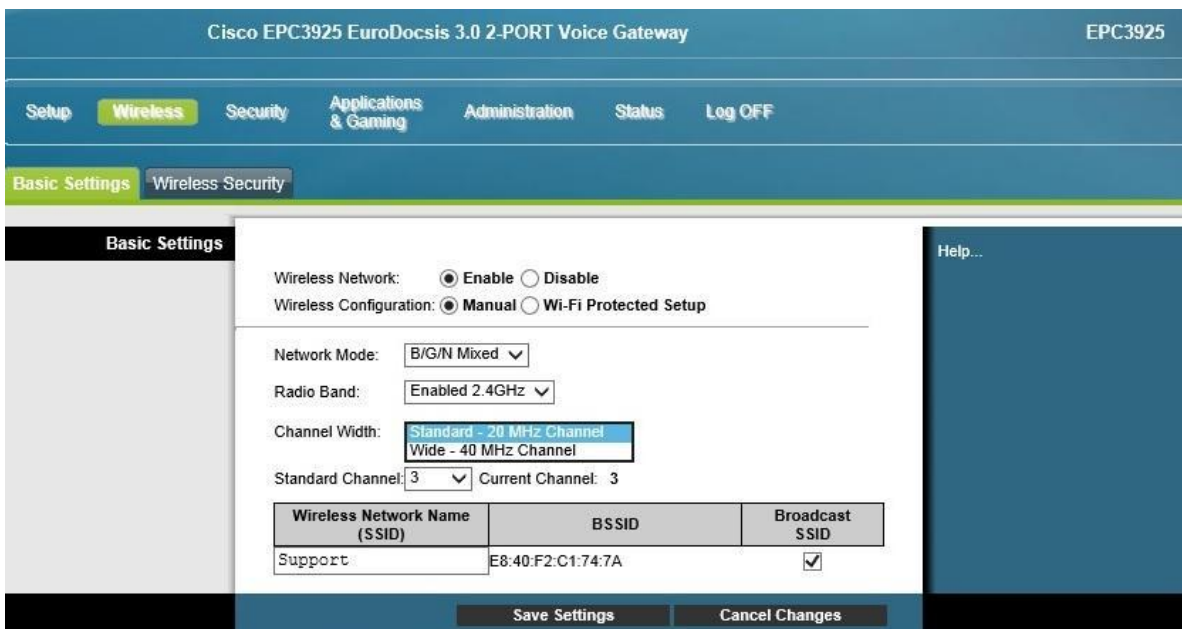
Cisco EPC3925 EuroDocsis 3.0 2-PORT Voice Gateway

EPC3925

Setup Wireless Security Applications & Gaming Administration Status Log OFF

Basic Settings Wireless Security

Basic Settings

Help...

Wireless Network: Enable Disable

Wireless Configuration: Manual Wi-Fi Protected Setup

Network Mode: B/G/N Mixed

Radio Band: Enabled 2.4GHz

Channel Width: Standard - 20 MHz Channel
Wide - 40 MHz Channel

Standard Channel: 3 Current Channel: 3

| Wireless Network Name (SSID) | BSSID | Broadcast SSID |
|---|---|---|
| Support | E8:40:F2:C1:74:7A | ✓ |

Save Settings Cancel Changes